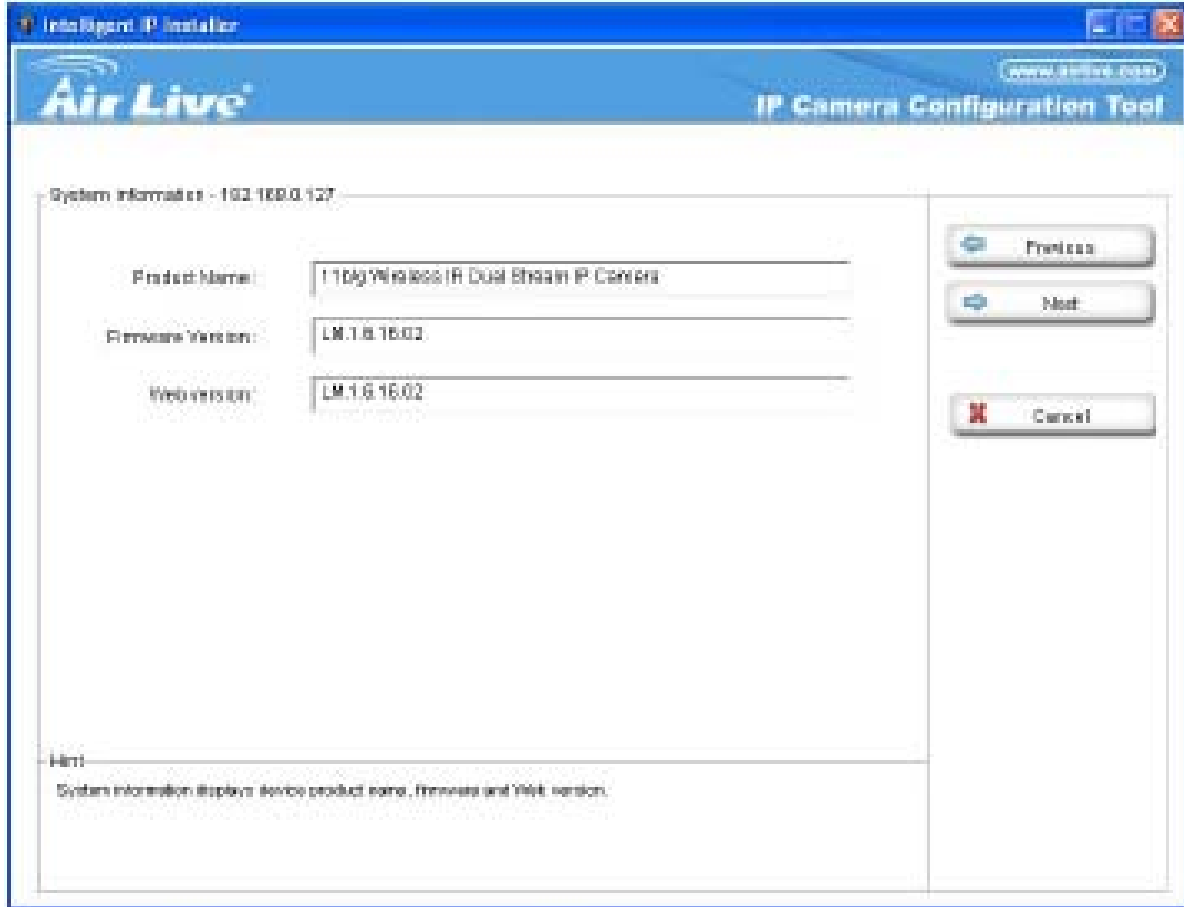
Intelligent IP Installer

Air Live

www.airlive.com

IP Camera Configuration Tool

System Information - 192.168.0.127

Product Name:

11b/g Wireless IR Dual Stream IP Camera

Firmware Version:

LM.1.6.16.02

Web version:

LM.1.6.16.02

Previous

Next

Cancel

Hint

System information displays device product name, firmware and Web version.